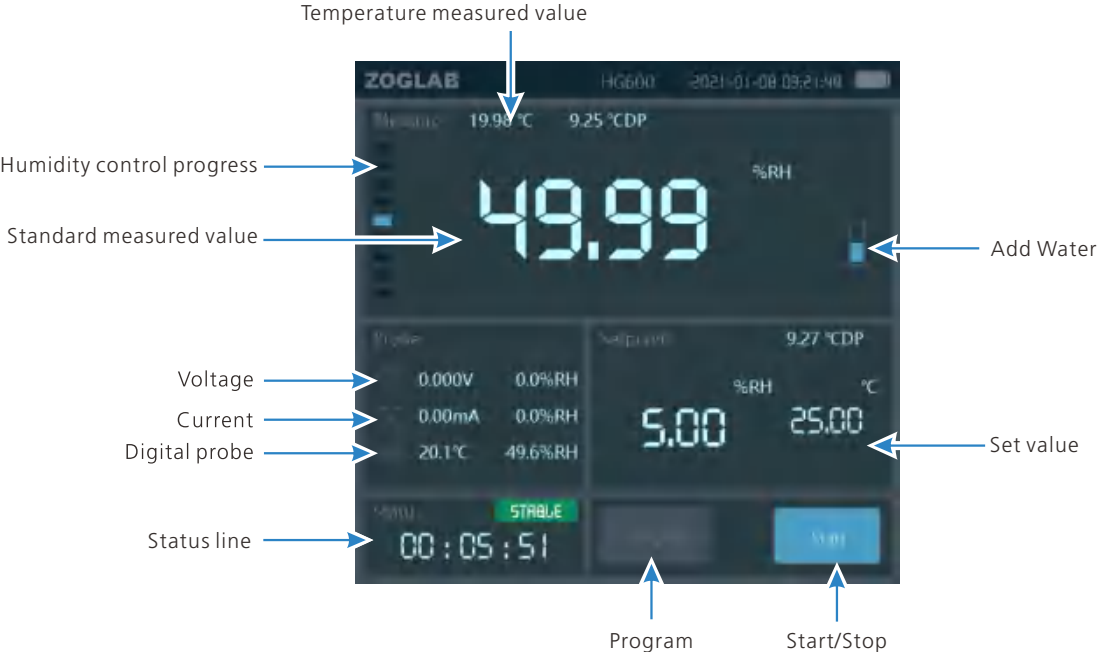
Temperature measured value

ZOGLAB HG600 2021-01-08 09:21:48

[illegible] 19.98 °C 9.25 °CDP

Humidity control progress

%RH

Standard measured value

49.99

Add Water

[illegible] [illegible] 9.27 °CDP

Voltage 0.000V 0.0%RH

Current 0.00mA 0.0%RH

Digital probe 20.1°C 49.6%RH

%RH °C

5.00 25.00

Set value

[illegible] STABLE

Status line 00 : 05 : 51

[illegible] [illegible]

Program

Start/Stop